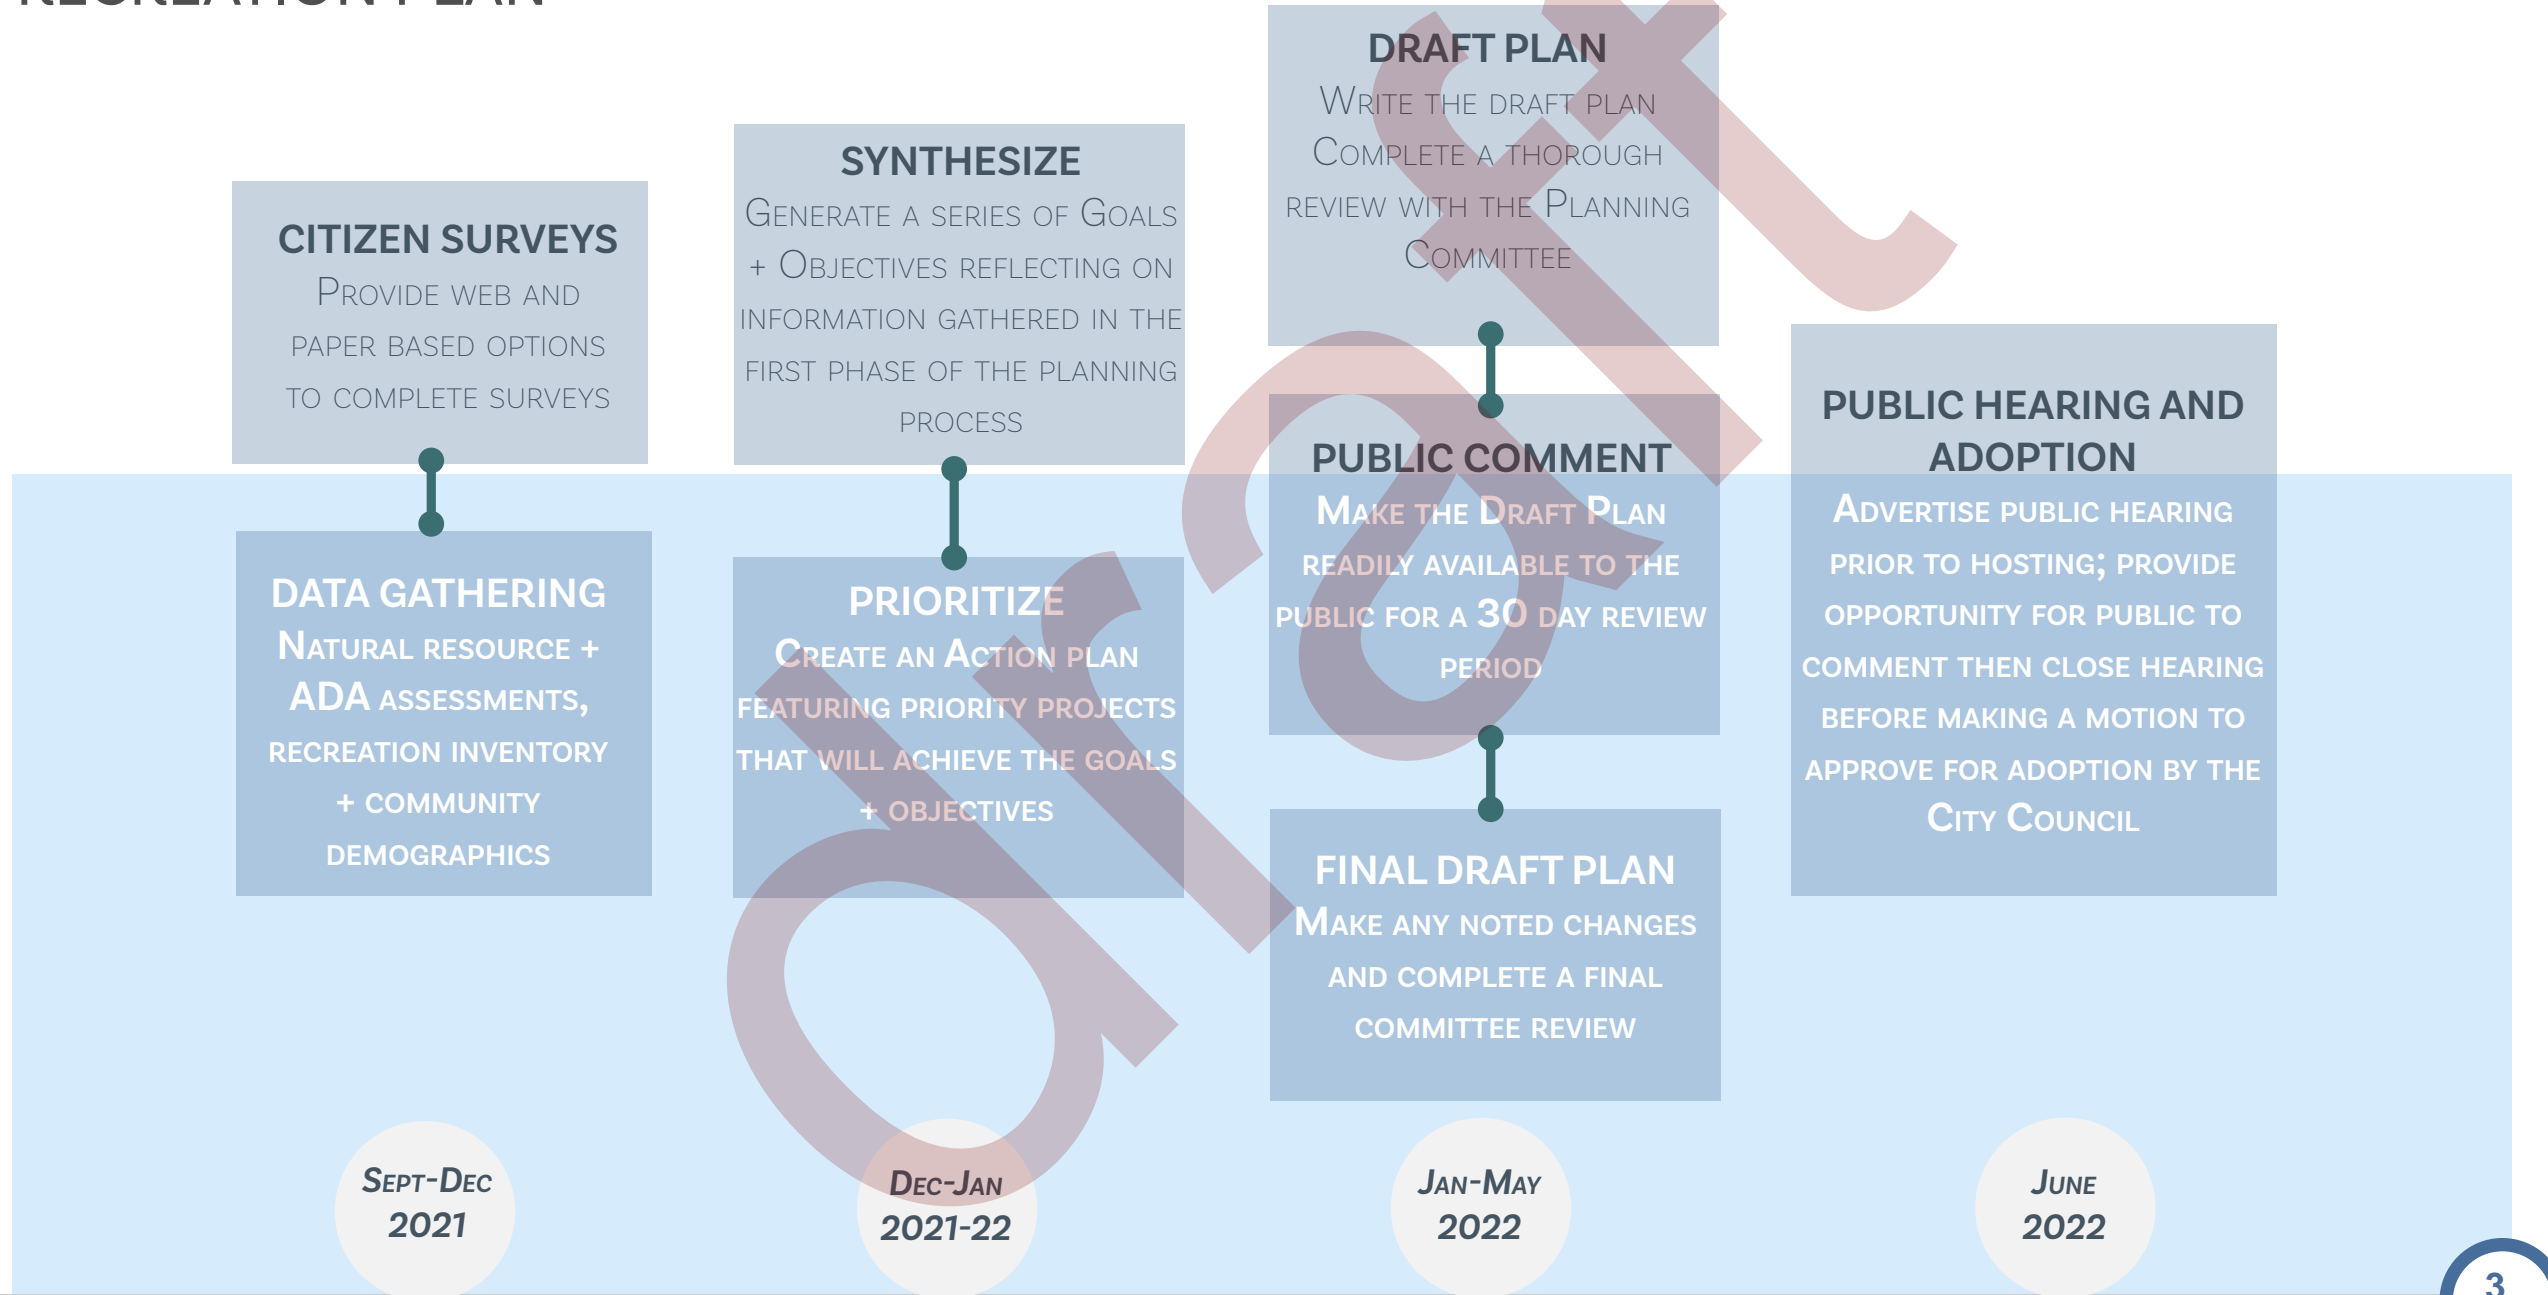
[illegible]

CITIZEN SURVEYS
Provide web and paper based options to complete surveys

DATA GATHERING
Natural resource + ADA assessments, recreation inventory + community demographics

SYNTHESIZE
Generate a series of Goals + Objectives reflecting on information gathered in the first phase of the planning process

PRIORITIZE
Create an Action Plan featuring priority projects that will achieve the goals + objectives

DRAFT PLAN
Write the draft plan
Complete a thorough review with the Planning Committee

PUBLIC COMMENT
Make the Draft Plan readily available to the public for a 30 day review period

FINAL DRAFT PLAN
Make any noted changes and complete a final committee review

PUBLIC HEARING AND ADOPTION
Advertise public hearing prior to hosting; provide opportunity for public to comment then close hearing before making a motion to approve for adoption by the City Council

Sept-Dec 2021

Dec-Jan 2021-22

Jan-May 2022

June 2022

draft

3